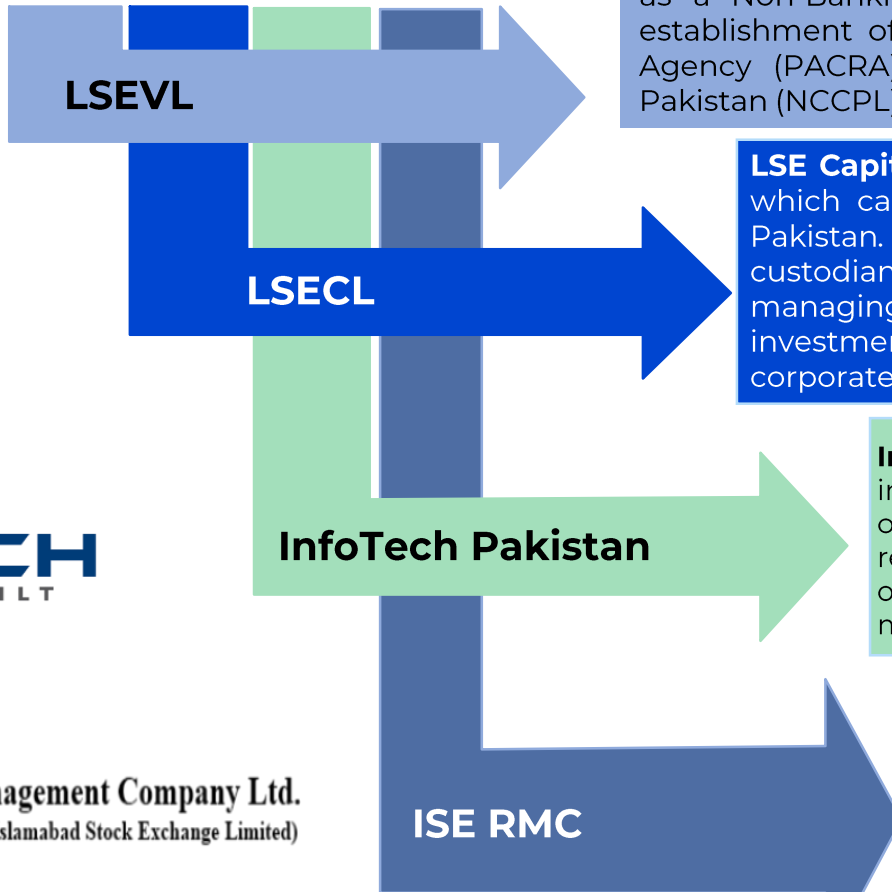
LSEVL

as a Non-Bank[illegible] establishment of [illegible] Agency (PACRA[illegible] Pakistan (NCCPL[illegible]

LSECL

LSE Capit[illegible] which ca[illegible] Pakistan. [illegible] custodian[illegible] managing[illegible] investmen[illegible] corporate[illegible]

CH
ILT

InfoTech Pakistan

In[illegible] in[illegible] o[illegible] r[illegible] o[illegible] n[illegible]

nagement Company Ltd.
slamabad Stock Exchange Limited)

ISE RMC